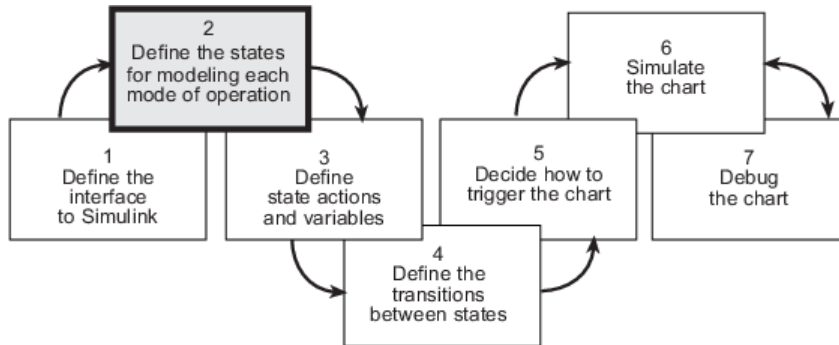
1
Define the interface to Simulink

2
Define the states for modeling each mode of operation

3
Define state actions and variables

4
Define the transitions between states

5
Decide how to trigger the chart

6
Simulate the chart

7
Debug the chart